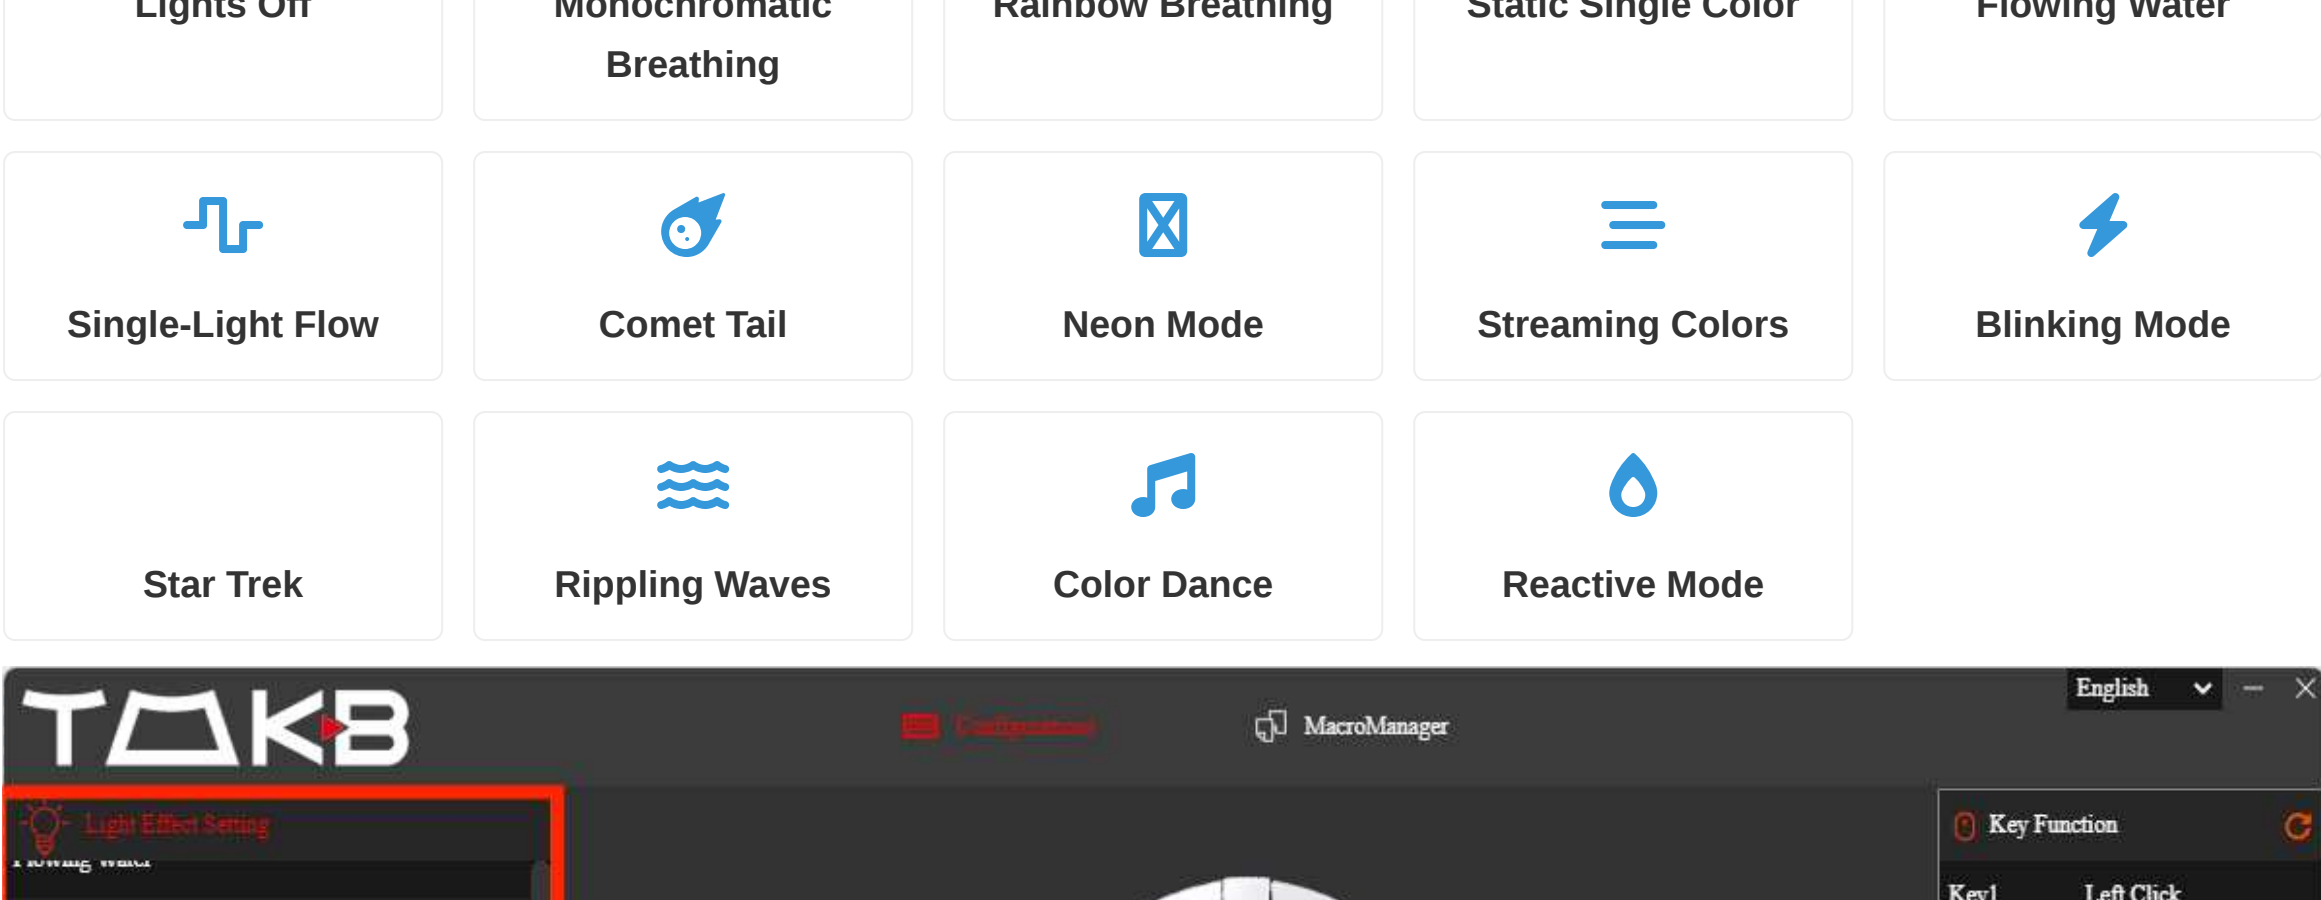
Lights Off

Monochromatic Breathing

Rainbow Breathing

Static Single Color

Flowing Water

Single-Light Flow

Comet Tail

Neon Mode

Streaming Colors

Blinking Mode

Star Trek

Rippling Waves

Color Dance

Reactive Mode

TAKB

Configuration

MacroManager

English

Light Effect Setting

Flowing Water

Key Function

Key1

Left Click